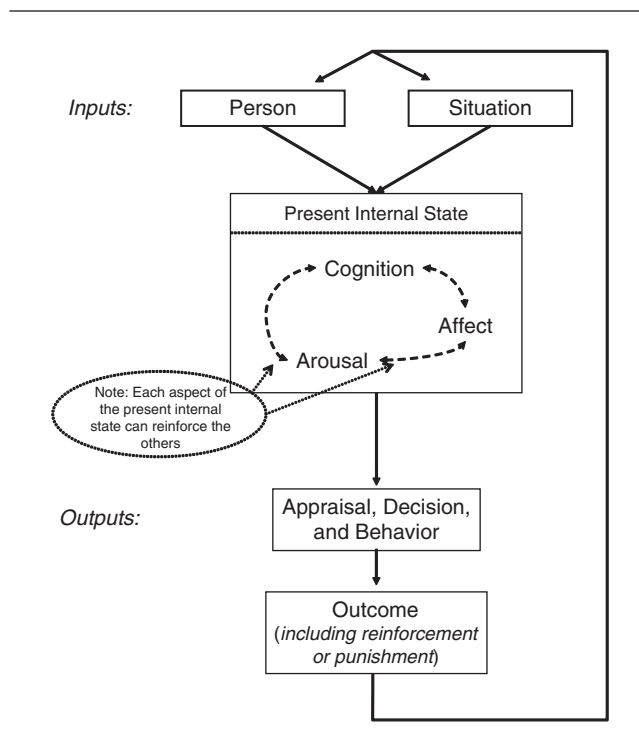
Inputs:

Person

Situation

Present Internal State

Cognition

Affect

Arousal

Note: Each aspect of the present internal state can reinforce the others

Outputs:

Appraisal, Decision, and Behavior

Outcome (*including reinforcement or punishment*)